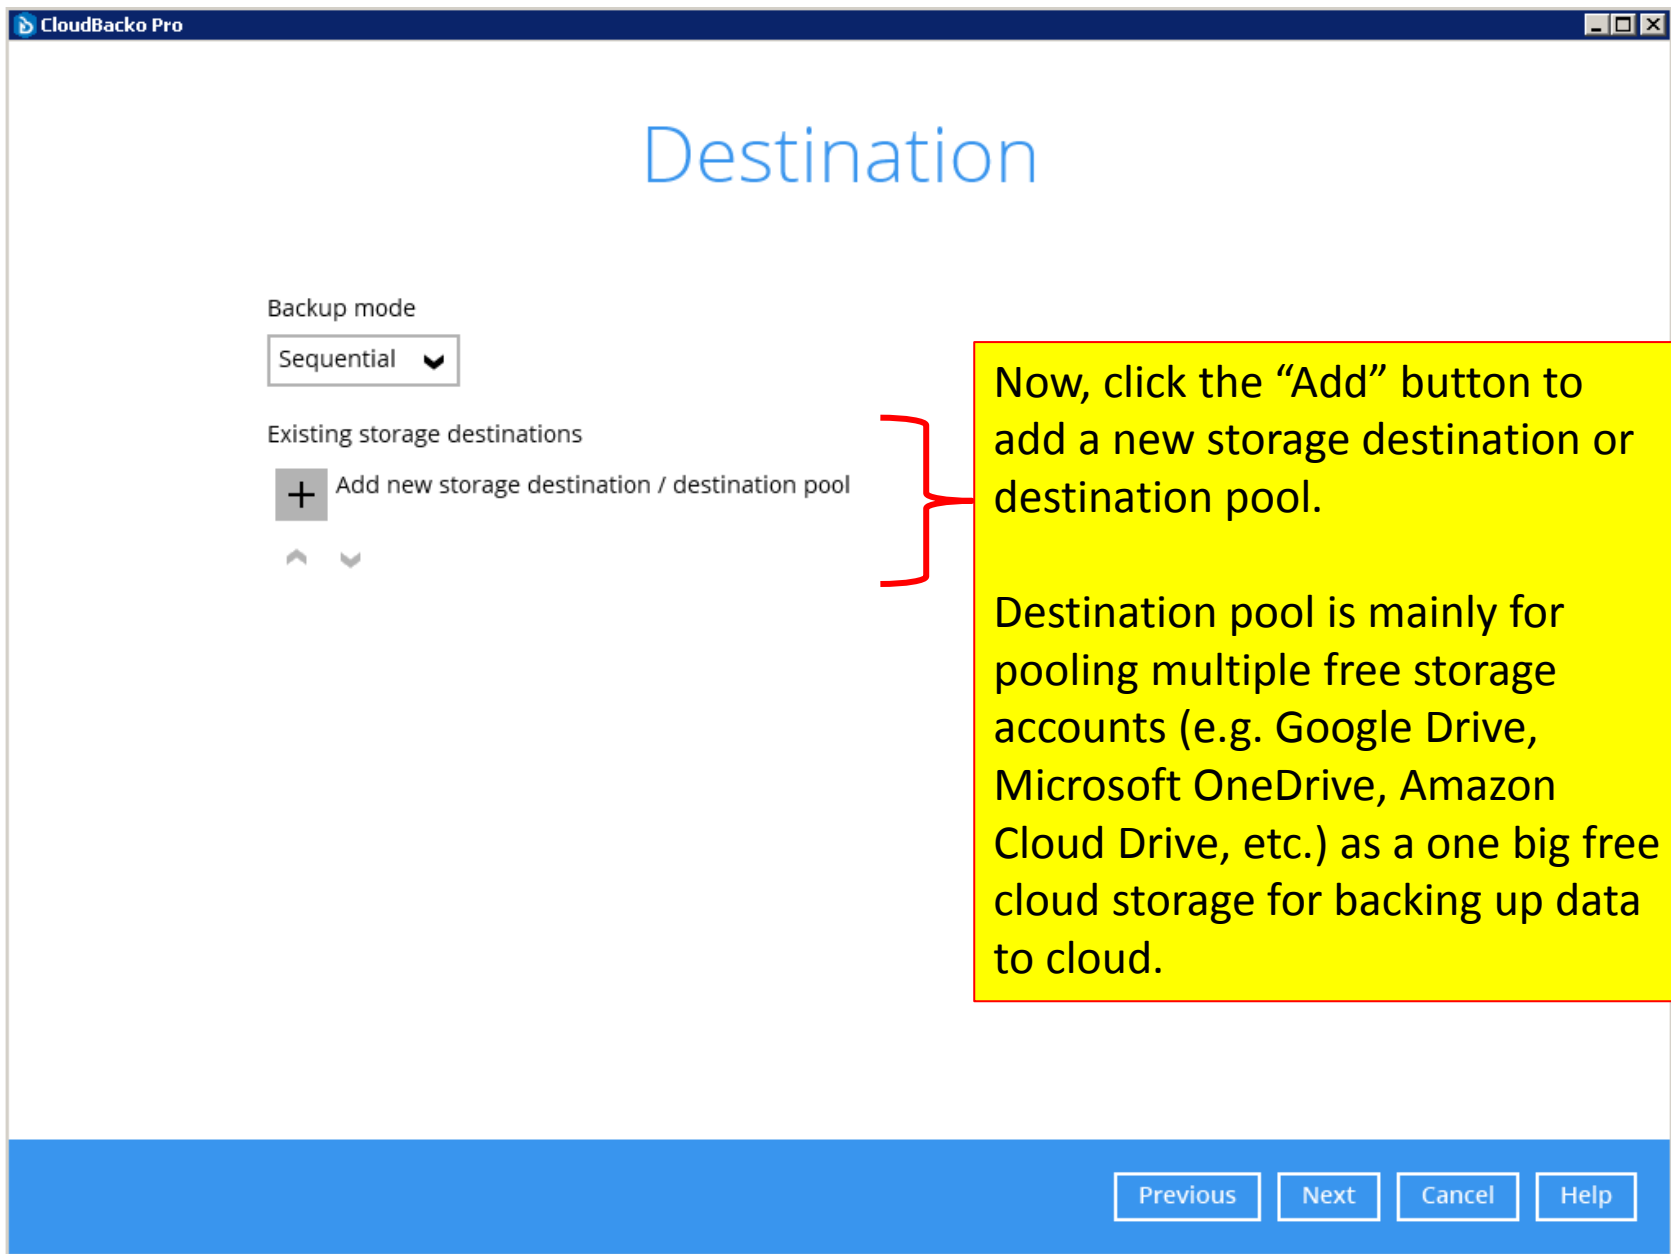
CloudBacko Pro

Destination

Backup mode

Sequential

Existing storage destinations

+ Add new storage destination / destination pool

Now, click the “Add” button to add a new storage destination or destination pool.

Destination pool is mainly for pooling multiple free storage accounts (e.g. Google Drive, Microsoft OneDrive, Amazon Cloud Drive, etc.) as a one big free cloud storage for backing up data to cloud.

Previous Next Cancel Help